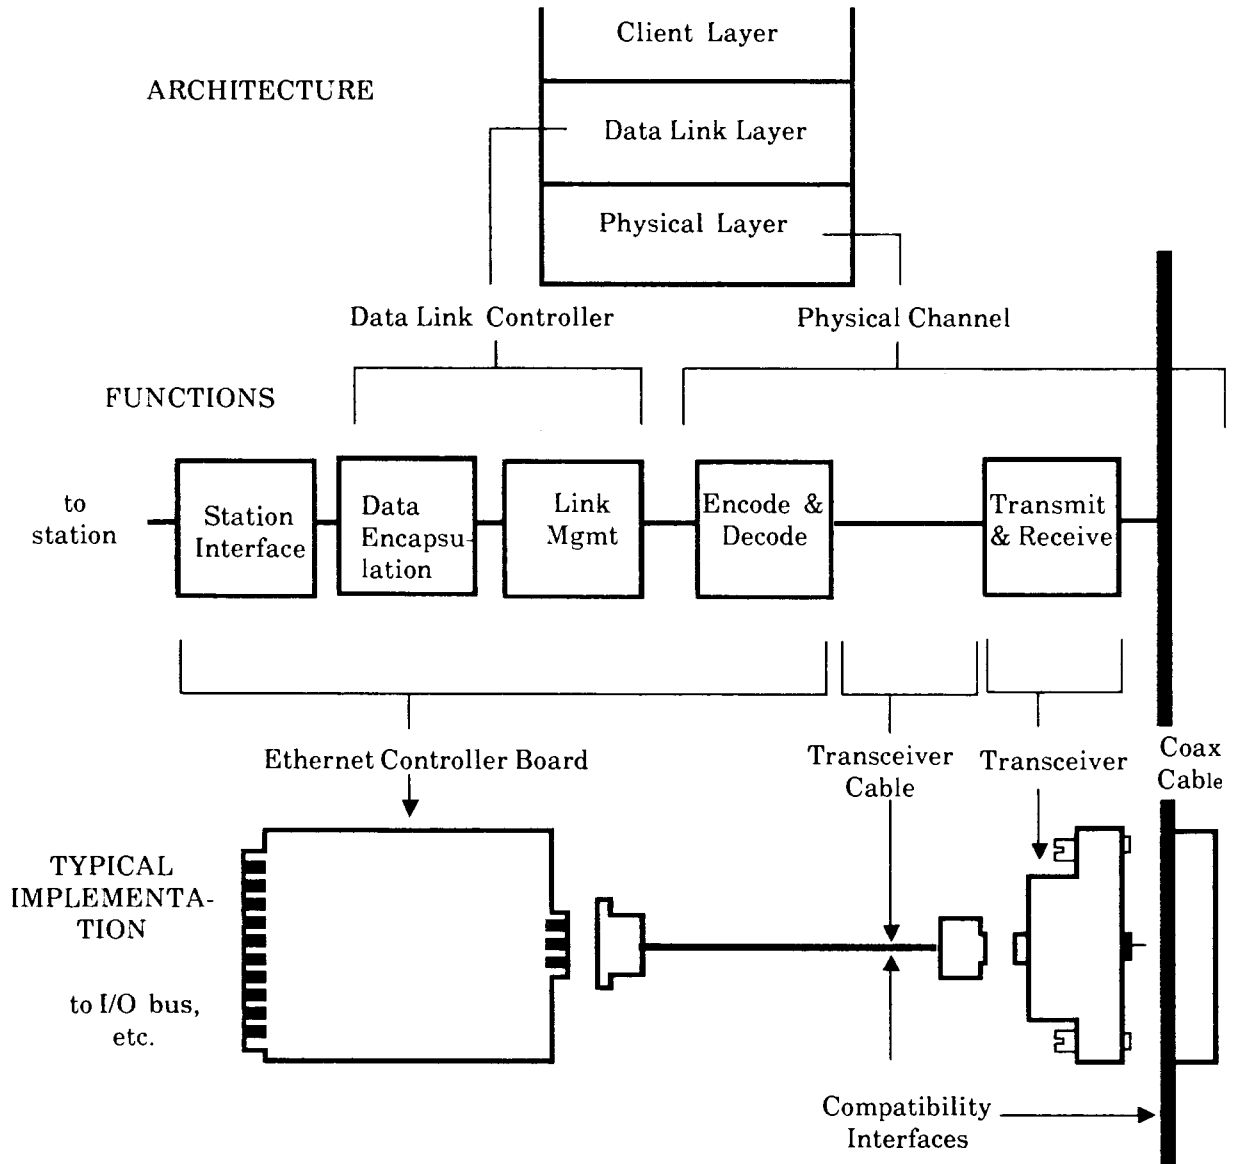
ARCHITECTURE

Client Layer

Data Link Layer

Physical Layer

Data Link Controller

Physical Channel

FUNCTIONS

to station

Station Interface

Data Encapsulation

Link Mgmt

Encode & Decode

Transmit & Receive

Ethernet Controller Board

Transceiver Cable

Transceiver

Coax Cable

TYPICAL IMPLEMENTATION

to I/O bus, etc.

Compatibility Interfaces